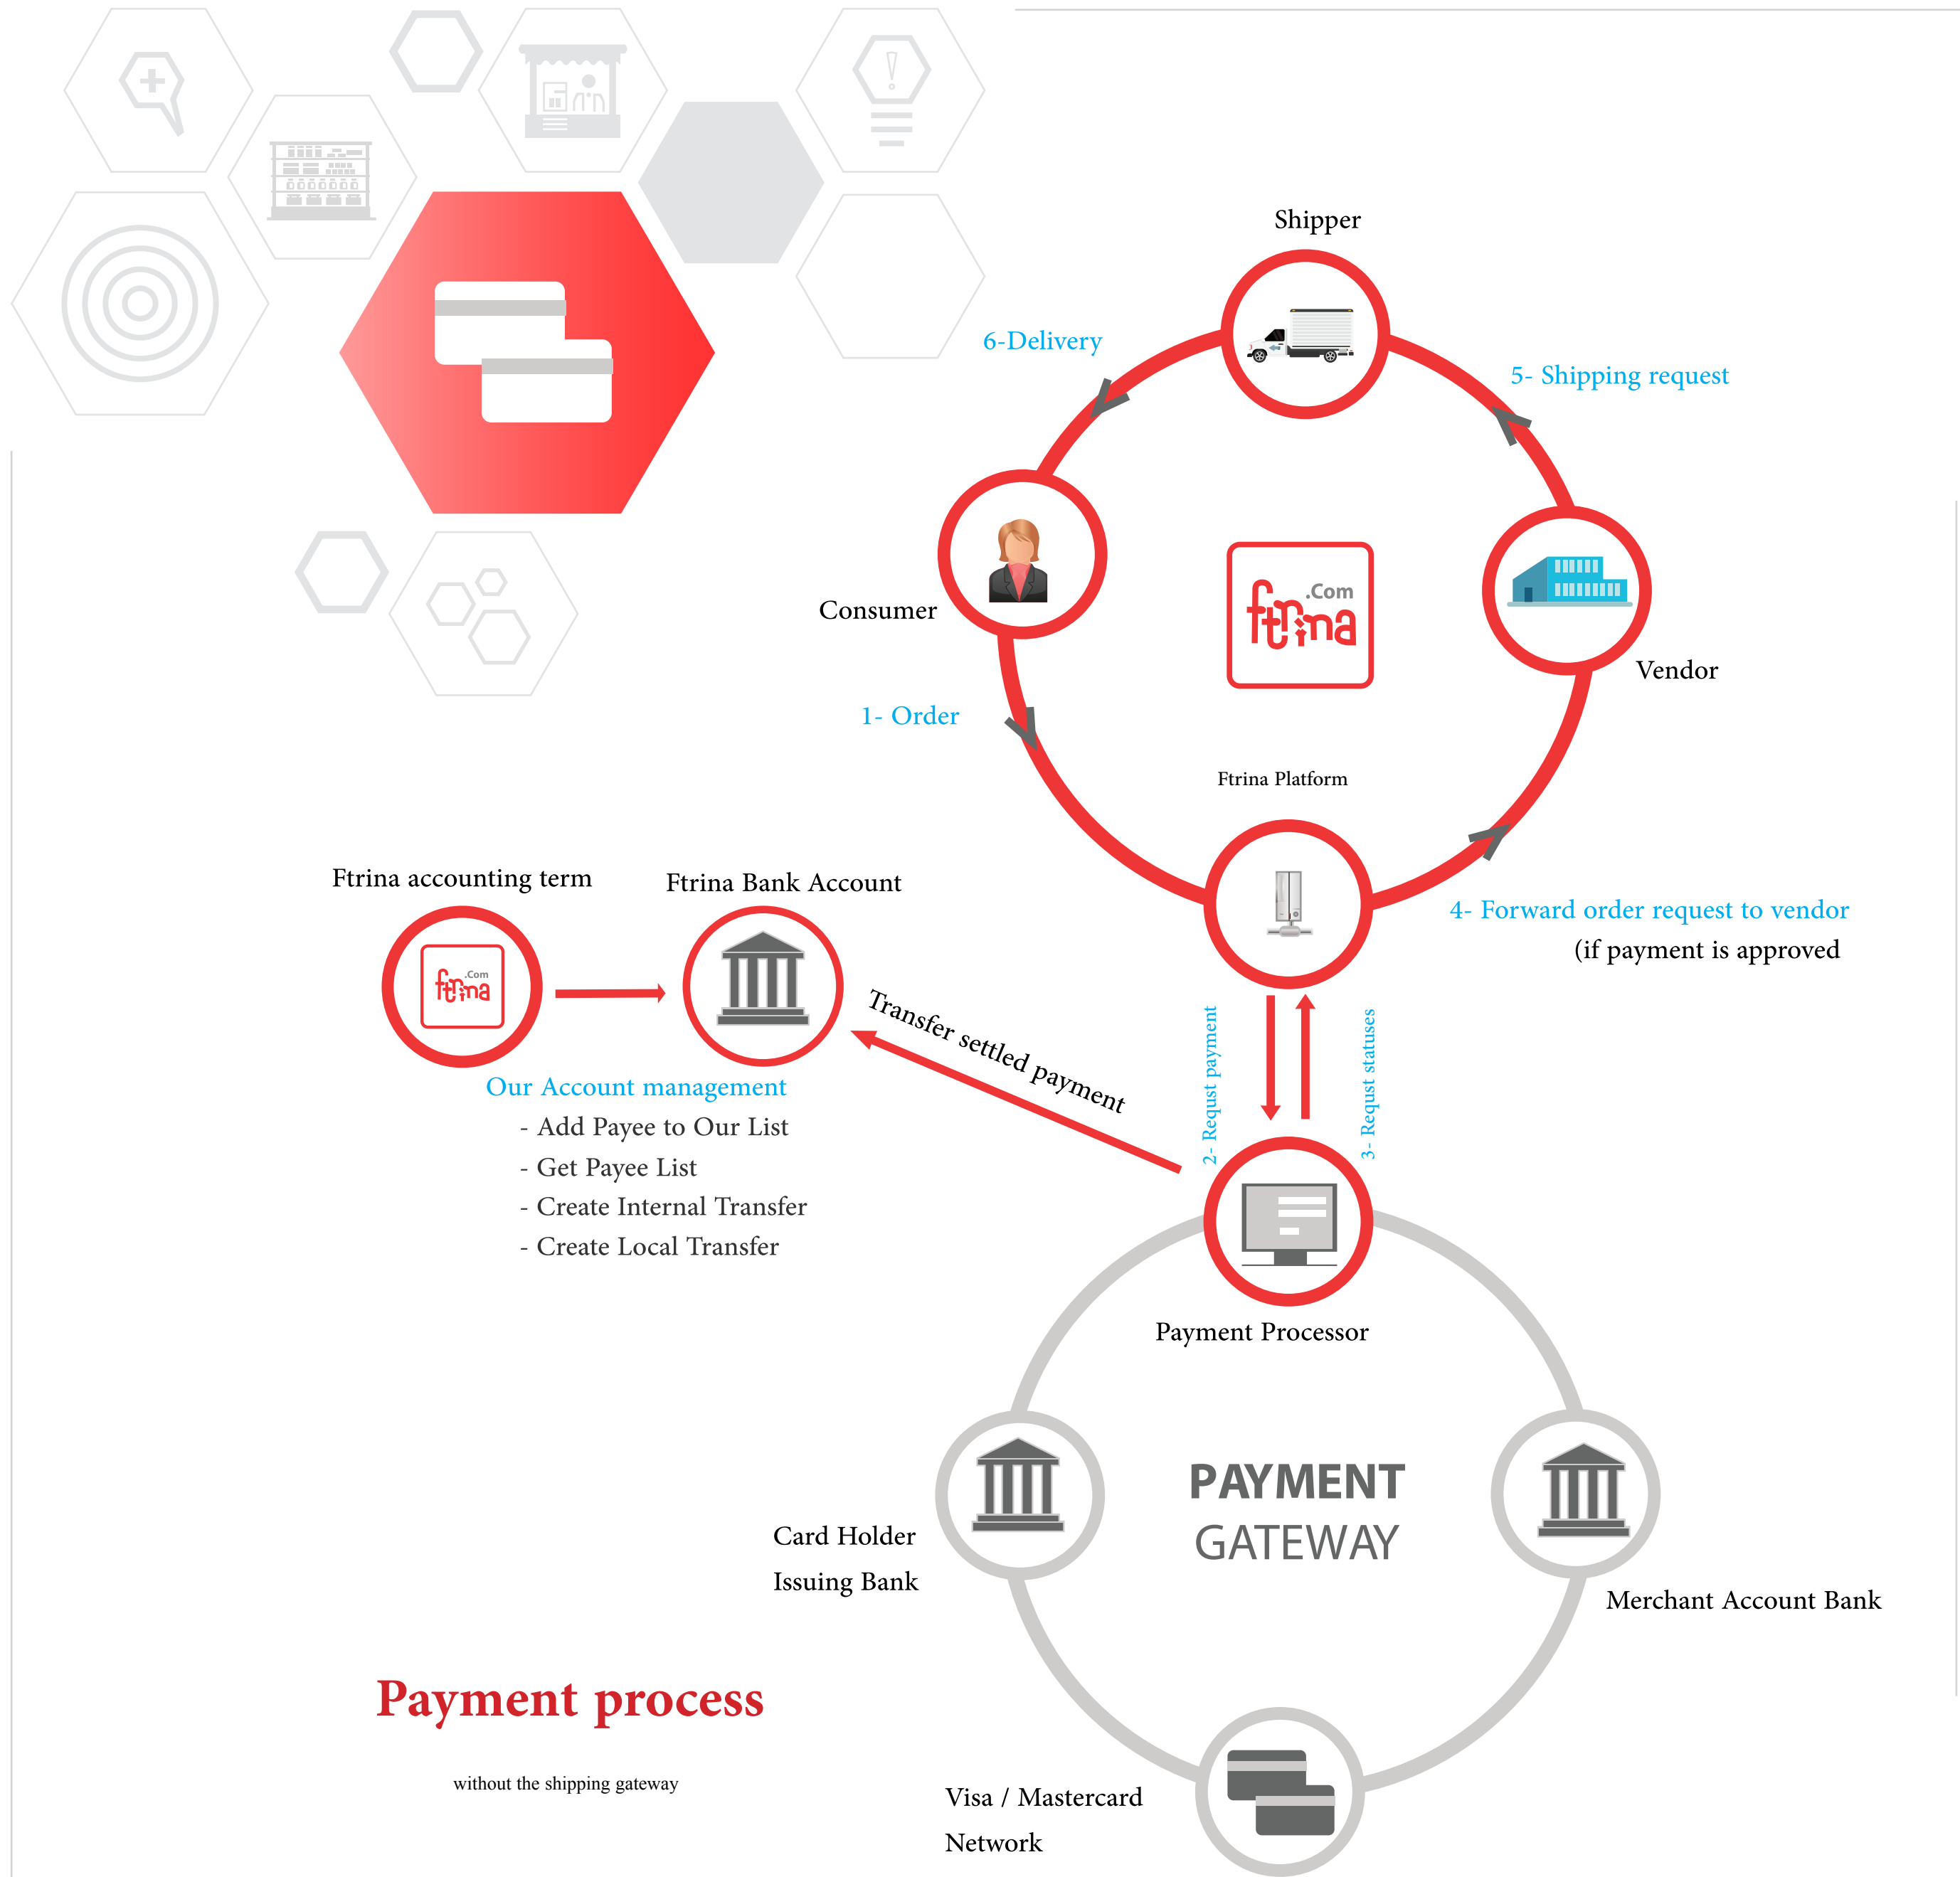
Shipper

6-Delivery

5- Shipping request

Consumer

.Com
ftrina

Vendor

1- Order

Ftrina Platform

Ftrina accounting term

Ftrina Bank Account

.Com
ftrina

4- Forward order request to vendor
(if payment is approved

Transfer settled payment

2- Requst payment

3- Requst statuses

Our Account management
- Add Payee to Our List
- Get Payee List
- Create Internal Transfer
- Create Local Transfer

Payment Processor

PAYMENT
GATEWAY

Card Holder
Issuing Bank

Merchant Account Bank

Payment process

without the shipping gateway

Visa / Mastercard
Network